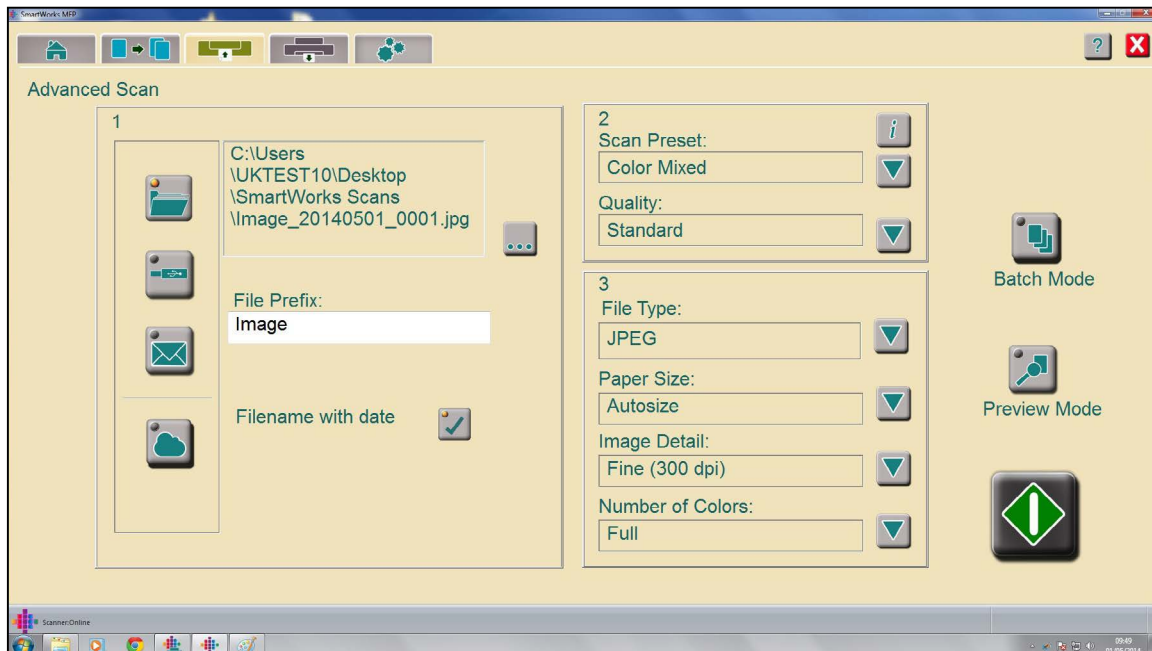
SmartWorks MFP

?

X

Advanced Scan

1

C:\Users \UKTEST10\Desktop \SmartWorks Scans \Image_20140501_0001.jpg

...

File Prefix:

Image

Filename with date

2

Scan Preset:

i

Color Mixed

Quality:

Standard

3

File Type:

JPEG

Paper Size:

Autosize

Image Detail:

Fine (300 dpi)

Number of Colors:

Full

Batch Mode

Preview Mode

Scanner:Online

09:49